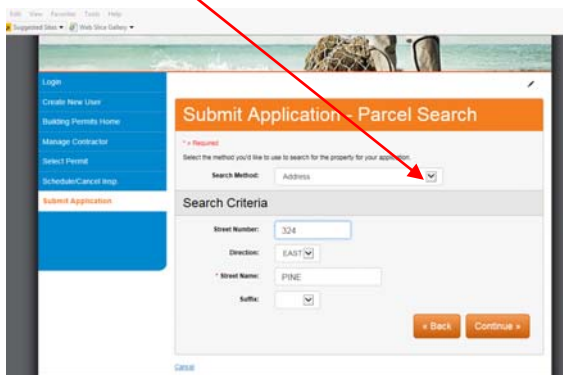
Edit View Favorites Tools Help
Suggested Sites ▾ Web Slice Gallery ▾

Login
Create New User
Building Permits Home
Manage Contractor
Select Permit
Schedule/Cancel Insp.
Submit Application

Submit Application - Parcel Search

* = Required
Select the method you'd like to use to search for the property for your application.
Search Method: Address

Search Criteria

Street Number: 324
Direction: EAST
* Street Name: PINE
Suffix:

« Back
Continue »

Cancel